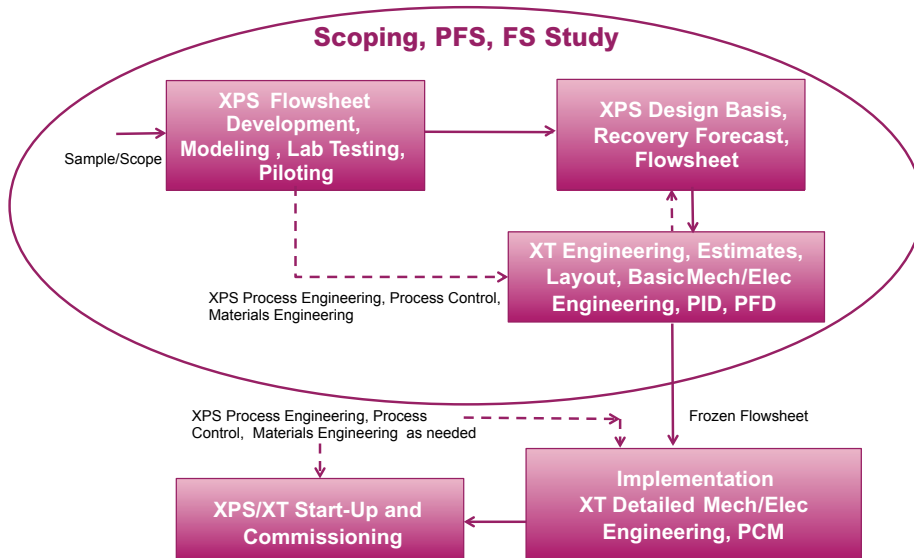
Scoping, PFS, FS Study

Sample/Scope

XPS Flowsheet Development, Modeling , Lab Testing, Piloting

XPS Design Basis, Recovery Forecast, Flowsheet

XT Engineering, Estimates, Layout, Basic Mech/Elec Engineering, PID, PFD

XPS Process Engineering, Process Control, Materials Engineering

XPS Process Engineering, Process Control, Materials Engineering as needed

Frozen Flowsheet

Implementation XT Detailed Mech/Elec Engineering, PCM

XPS/XT Start-Up and Commissioning